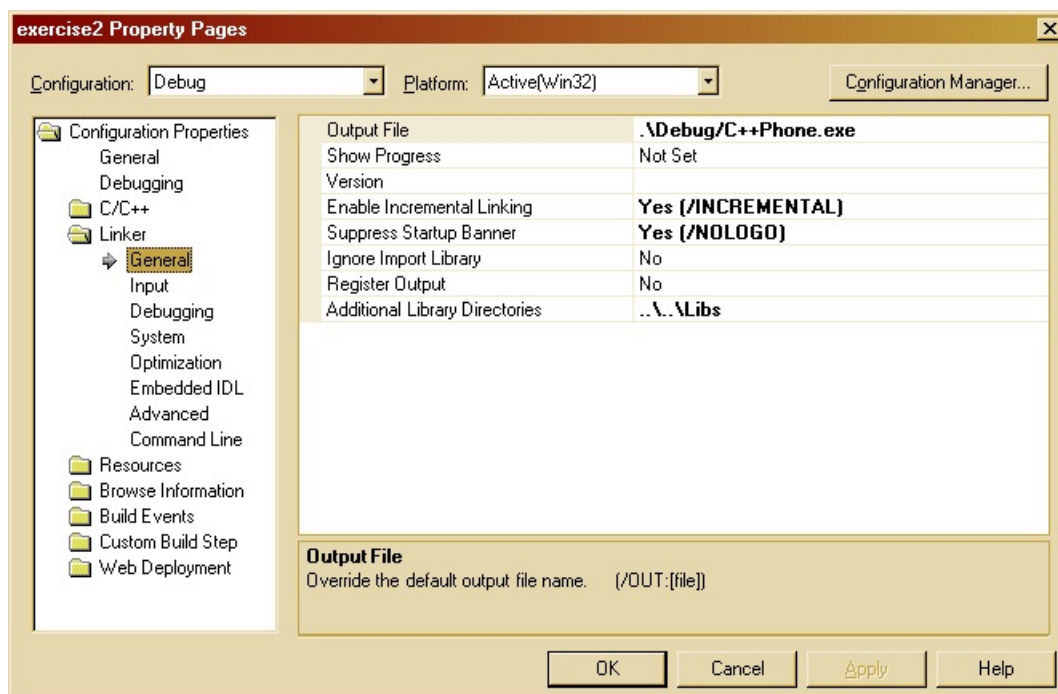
exercise2 Property Pages

Configuration: Debug

Platform: Active(Win32)

Configuration Manager...

Configuration Properties
General
Debugging
C/C++
Linker
General
Input
Debugging
System
Optimization
Embedded IDL
Advanced
Command Line
Resources
Browse Information
Build Events
Custom Build Step
Web Deployment

| | |
|---|---|
| Output File | .\Debug/C++Phone.exe |
| Show Progress | Not Set |
| Version | |
| Enable Incremental Linking | Yes (/INCREMENTAL) |
| Suppress Startup Banner | Yes (/NOLOGO) |
| Ignore Import Library | No |
| Register Output | No |
| Additional Library Directories | ..\..\Libs |

Output File
Override the default output file name. (/OUT:[file])

OK
Cancel
Apply
Help